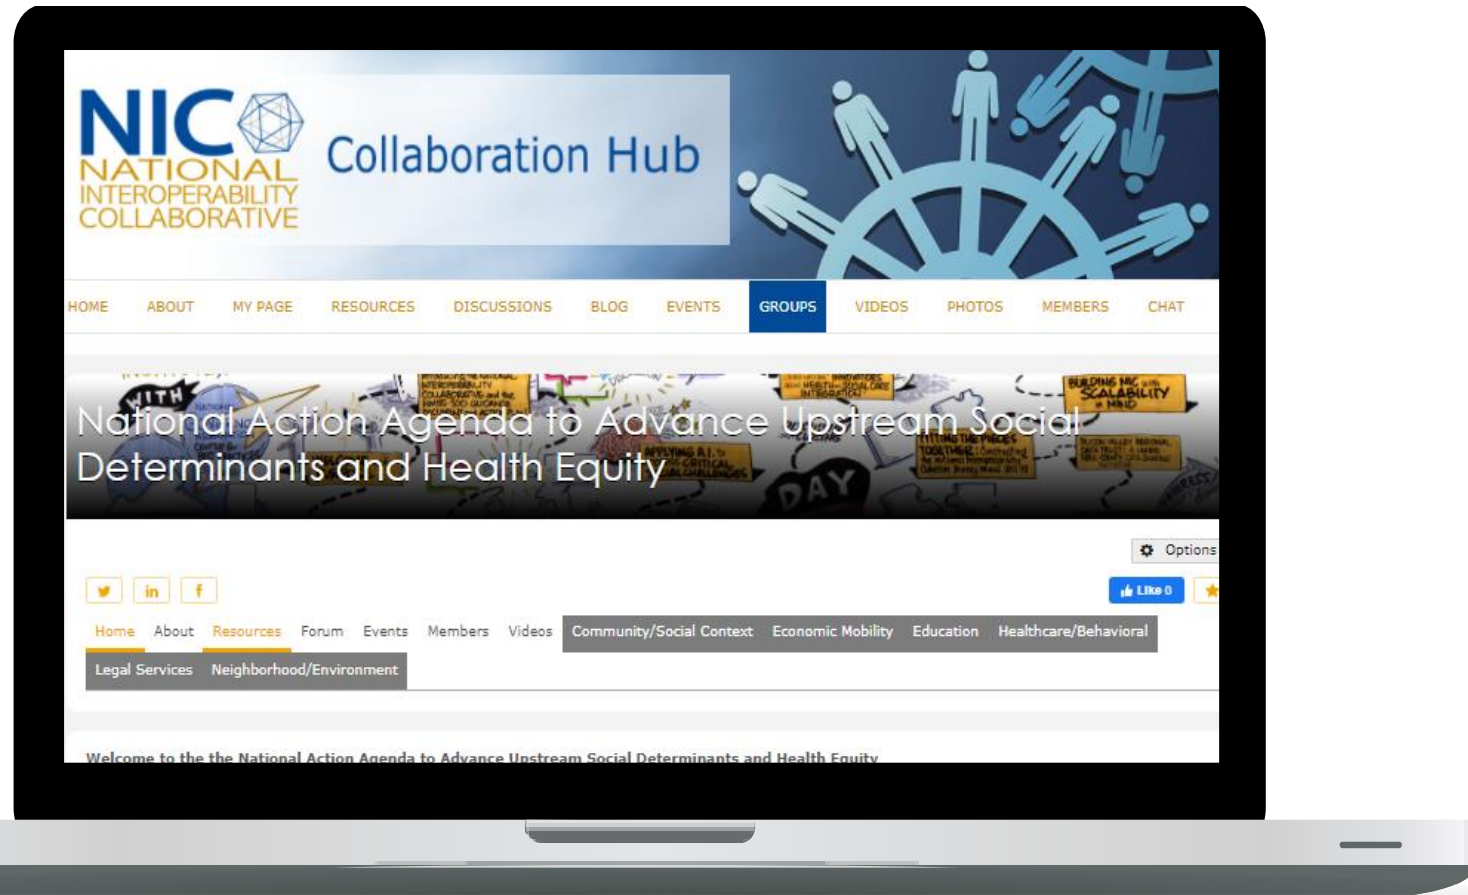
NIC NATIONAL INTEROPERABILITY COLLABORATIVE

Collaboration Hub

HOME ABOUT MY PAGE RESOURCES DISCUSSIONS BLOG EVENTS GROUPS VIDEOS PHOTOS MEMBERS CHAT

National Action Agenda to Advance Upstream Social Determinants and Health Equity

Options

Like 0

Home About Resources Forum Events Members Videos Community/Social Context Economic Mobility Education Healthcare/Behavioral Legal Services Neighborhood/Environment

Welcome to the the National Action Agenda to Advance Upstream Social Determinants and Health Equity